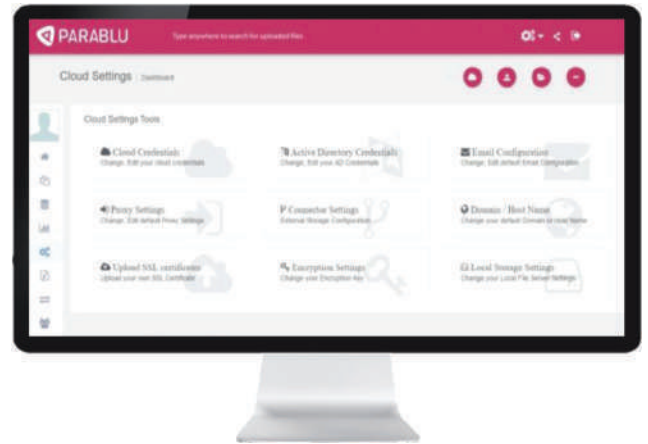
PARABLU

Type anywhere to search for uploaded files

Cloud Settings | Dashboard

Cloud Settings Tools

Cloud Credentials
Change, Edit your cloud credentials

Active Directory Credentials
Change, Edit your AD Credentials

Email Configuration
Change, Edit default Email Configuration

Proxy Settings
Change, Edit default Proxy Settings

Connector Settings
External Storage Configuration

Domain / Host Name
Change your default Domain or Host Name

Upload SSL certificates
Upload your own SSL Certificate

Encryption Settings
Change your Encryption Key

Local Storage Settings
Change your Local File Server Settings